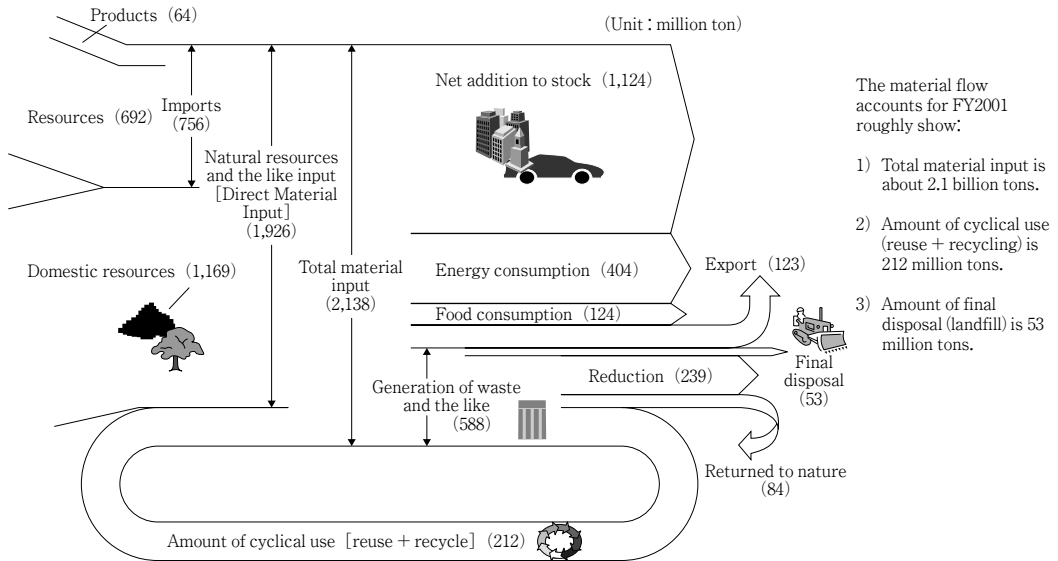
Products (64)

(Unit : million ton)

Resources (692)

Imports (756)

Natural resources and the like input [Direct Material Input] (1,926)

Net addition to stock (1,124)

The material flow accounts for FY2001 roughly show:

1) Total material input is about 2.1 billion tons.

2) Amount of cyclical use (reuse + recycling) is 212 million tons.

3) Amount of final disposal (landfill) is 53 million tons.

Domestic resources (1,169)

Total material input (2,138)

Energy consumption (404)

Export (123)

Food consumption (124)

Final disposal (53)

Generation of waste and the like (588)

Reduction (239)

Returned to nature (84)

Amount of cyclical use [reuse + recycle] (212)